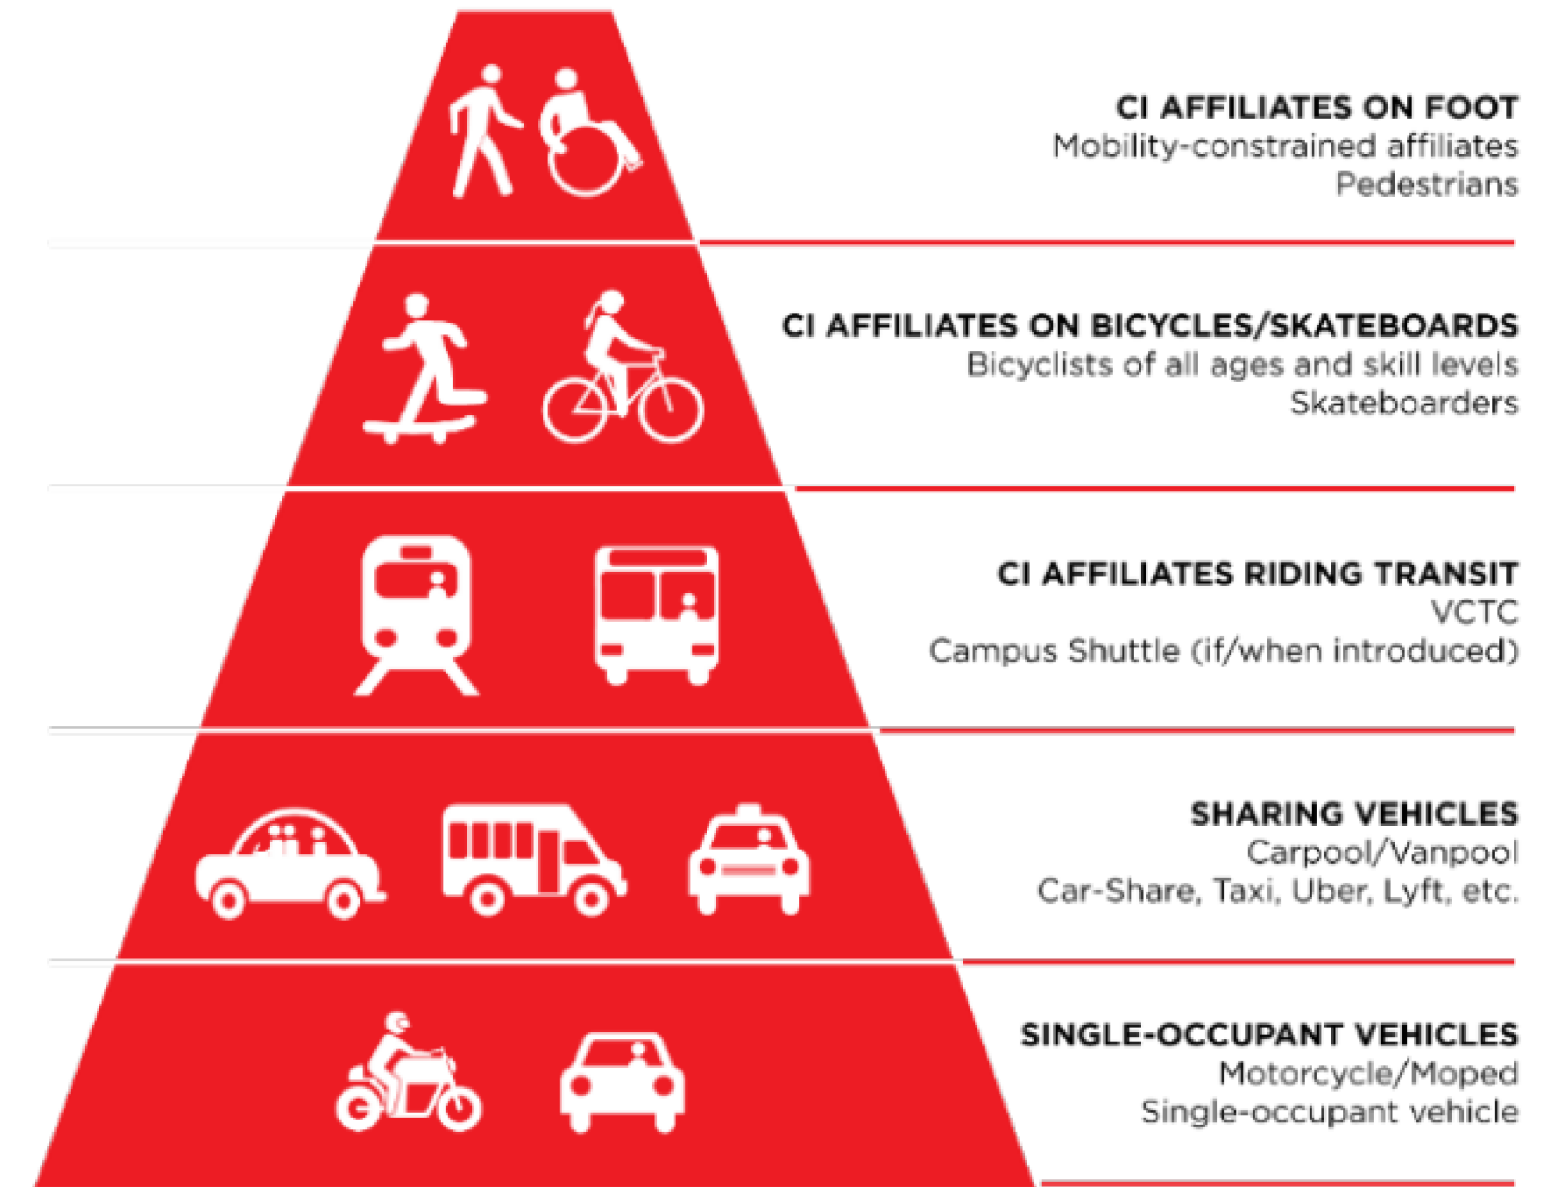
CI AFFILIATES ON FOOT
Mobility-constrained affiliates
Pedestrians

CI AFFILIATES ON BICYCLES/SKATEBOARDS
Bicyclists of all ages and skill levels
Skateboarders

CI AFFILIATES RIDING TRANSIT
VCTC
Campus Shuttle (if/when introduced)

SHARING VEHICLES
Carpool/Vanpool
Car-Share, Taxi, Uber, Lyft, etc.

SINGLE-OCCUPANT VEHICLES
Motorcycle/Moped
Single-occupant vehicle